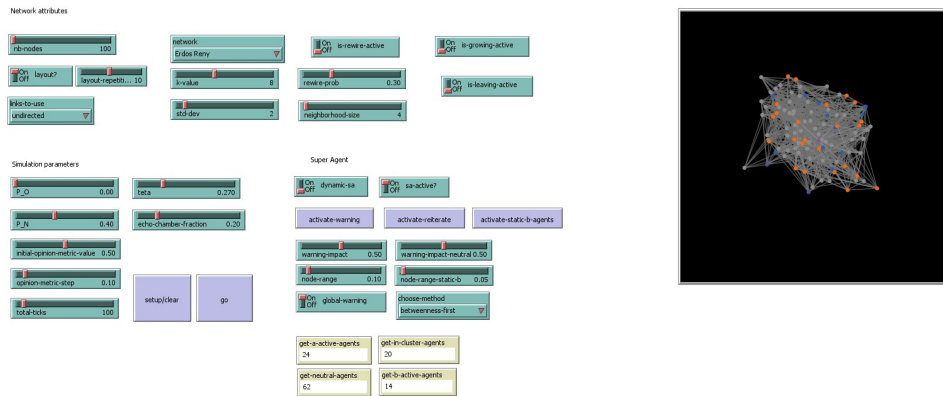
Network attributes

nb-nodes 100

On Off layout?

layout-repetiti... 10

links-to-use
undirected

network
Erdos Reny

k-value 8

std-dev 2

On Off is-rewire-active

rewire-prob 0.30

neighborhood-size 4

On Off is-growing-active

On Off is-leaving-active

Simulation parameters

P_O 0.00

P_N 0.40

initial-opinion-metric-value 0.50

opinion-metric-step 0.10

total-ticks 100

teta 0.270

echo-chamber-fraction 0.20

setup/clear

go

Super Agent

On Off dynamic-sa

On Off sa-active?

activate-warning

activate-reiterate

activate-static-b-agents

warning-impact 0.50

node-range 0.10

warning-impact-neutral 0.50

node-range-static-b 0.05

On Off global-warning

choose-method
betweenness-first

get-a-active-agents
24

get-in-cluster-agents
20

get-neutral-agents
62

get-b-active-agents
14